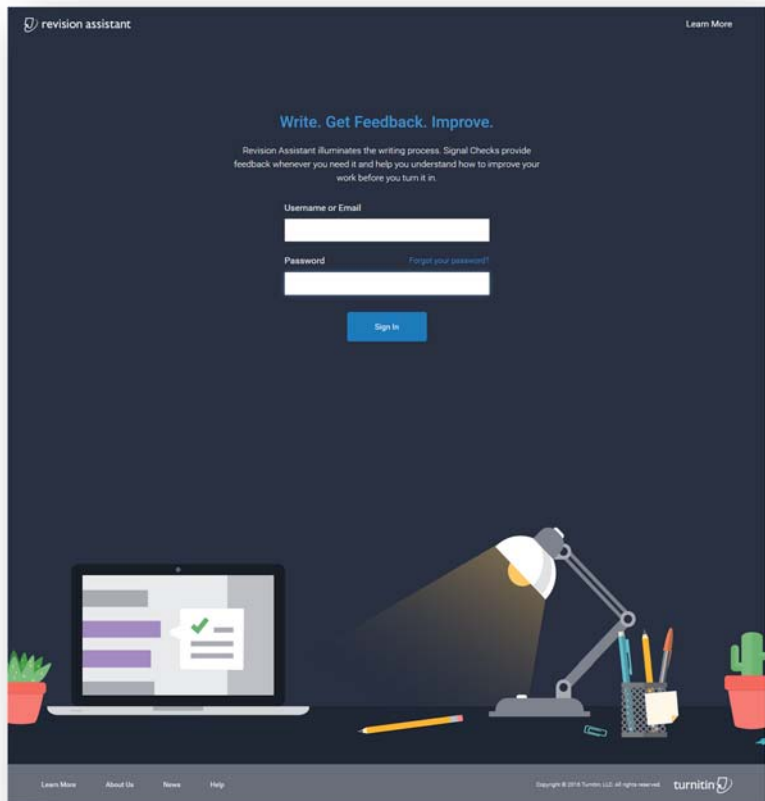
revision assistant

Learn More

Write. Get Feedback. Improve.

Revision Assistant illuminates the writing process. Signal Checks provide feedback whenever you need it and help you understand how to improve your work before you turn it in.

Username or Email

Password

Forgot your password?

Sign In

Learn More

About Us

News

Help

Copyright © 2016 Turnitin, LLC. All rights reserved.

turnitin